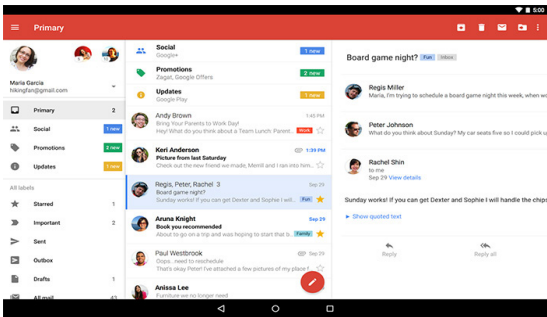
5:00

Primary

Maria Garcia
hkingfin@gmail.com

Primary 2
Social 1 new
Promotions 3 new
Updates 1 new

All labels
Starred 1
Important 2
Sent
Outbox 1
Drafts 1
All mail 42

Social
Google+
1 new

Promotions
Zagat, Google Offers
2 new

Updates
Google Play
1 new

Andy Brown
Bring Your Parents to Work Day!
Hey! What do you think about a Team Lunch: Parent...
Work 2:23pm

Keri Anderson
Picture from last Saturday
Check out the picture we took, Merrill and I are smiling...
1:39pm

Regis, Peter, Rachel 3
Board game night?
Sunday works! If you can get Dexter and Sophie I will...
Fun Sep 29

Aruna Knight
Book you recommended
About to go on a trop and was hoping to start that b...
Family Sep 29

Paul Westbrook
Oops... need to reschedule
Well, I'm sure I've attached a few pictures of our recent...
Sep 29

Anissa Lee
Furniture we no longer need

Board game night? Fun Inbox

Regis Miller
Hey guys, I'm trying to schedule a board game night this week, when...

Peter Johnson
That sounds like fun! My car seats five so I can

Rachel Shin
to me
Sep 29 View details

Sunday works! If you can get Dexter and Sophie I will handle the cake

Show quoted text

Reply
Reply all